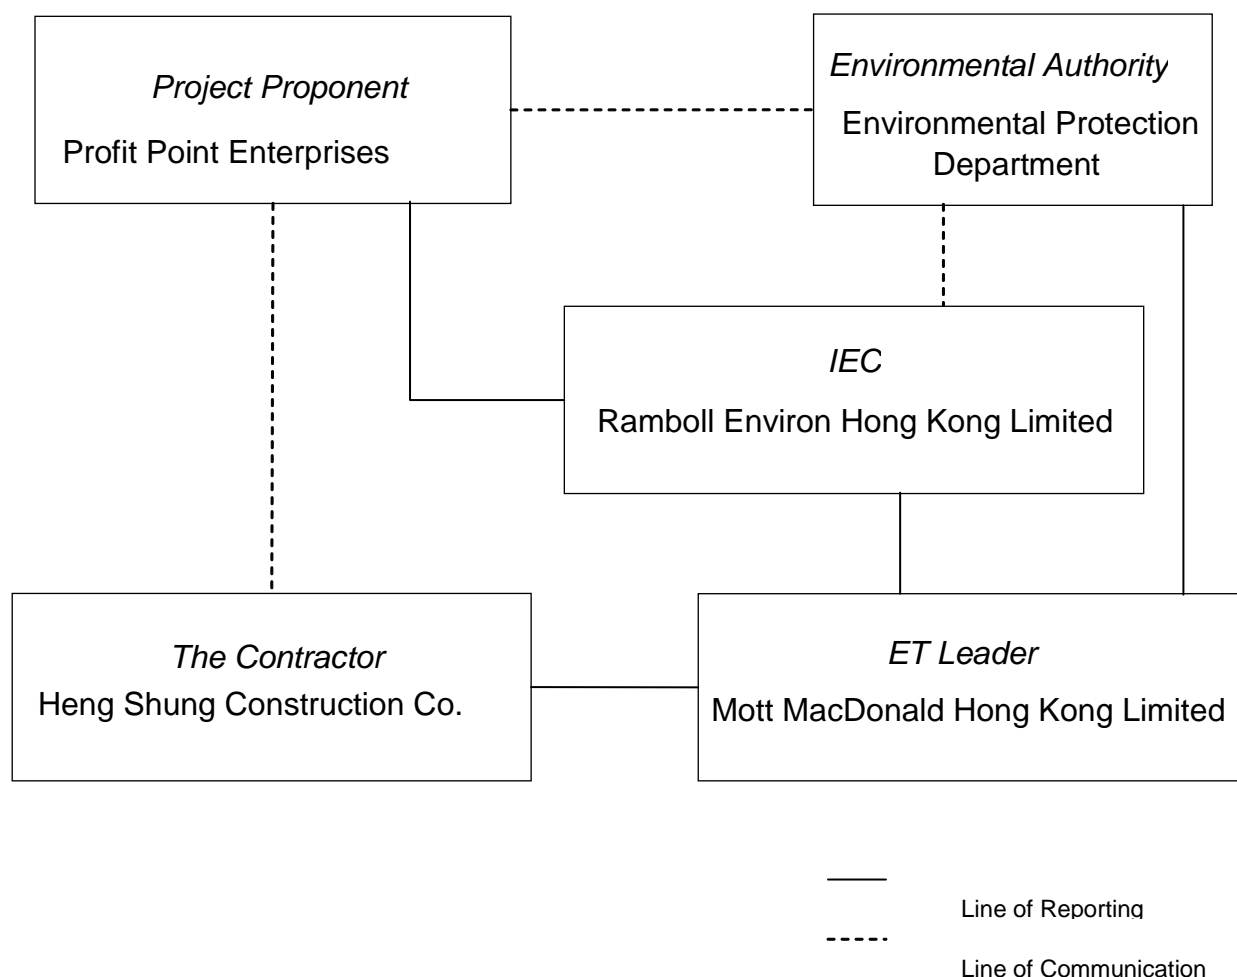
Project Proponent
Profit Point Enterprises

Environmental Authority
Environmental Protection Department

IEC
Ramboll Environ Hong Kong Limited

The Contractor
Heng Shung Construction Co.

ET Leader
Mott MacDonald Hong Kong Limited

Line of Reporting

Line of Communication